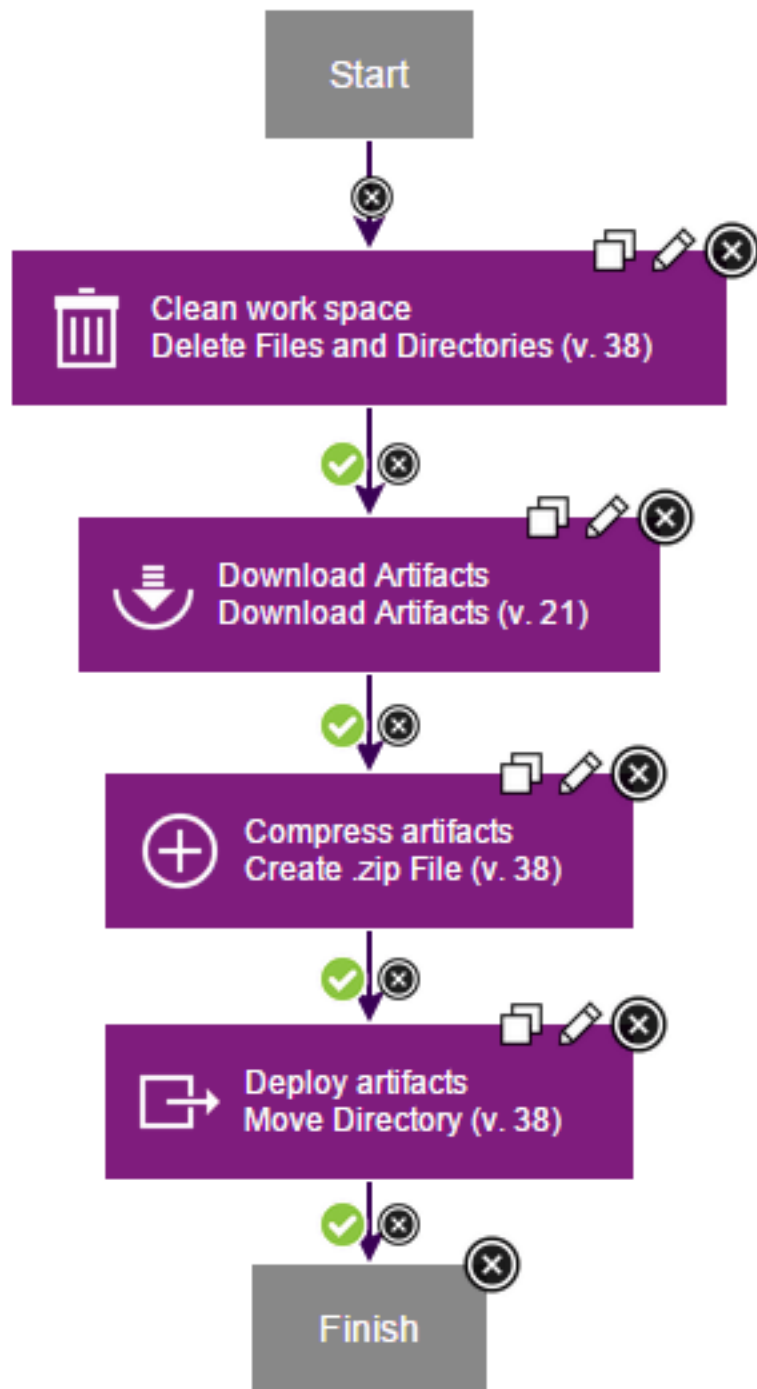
Start

Clean work space
Delete Files and Directories (v. 38)

Download Artifacts
Download Artifacts (v. 21)

Compress artifacts
Create .zip File (v. 38)

Deploy artifacts
Move Directory (v. 38)

Finish